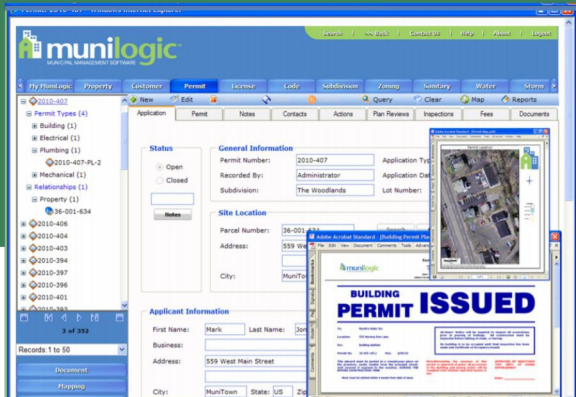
Permit: 2010-407 - Windows Internet Explorer

munilogic
MUNICIPAL MANAGEMENT SOFTWARE

Search | << Back | Contact Us | Help | About | Logout

My MuniLogic | Property | Customer | Permit | License | Code | Subdivision | Zoning | Sanitary | Water | Storm

2010-407
Permit Types (4)
Building (1)
Electrical (1)
Plumbing (1)
2010-407-PL-2
Mechanical (1)
Relationships (1)
Property (1)
36-001-634
2010-406
2010-404
2010-403
2010-394
2010-397
2010-396
2010-401

3 of 352

Records: 1 to 50

Document
Mapping

New | Edit | Query | Clear | Map | Reports

Application | Permit | Notes | Contacts | Actions | Plan Reviews | Inspections | Fees | Documents

Status
Open
Closed
Notes

General Information
Permit Number: 2010-407
Recorded By: Administrator
Subdivision: The Woodlands
Application Typ
Application Dat
Lot Number:

Site Location
Parcel Number: 36-001-634
Address: 559 We
City: MuniTow

Applicant Information
First Name: Mark
Last Name: Jon
Business:
Address: 559 West Main Street
City: MuniTown
State: US
Zip

Adobe Acrobat Standard - [Building Permit Pla
File Edit View Document Comments Tools Advanced

munilogic
BUILDING PERMIT
ISSUED